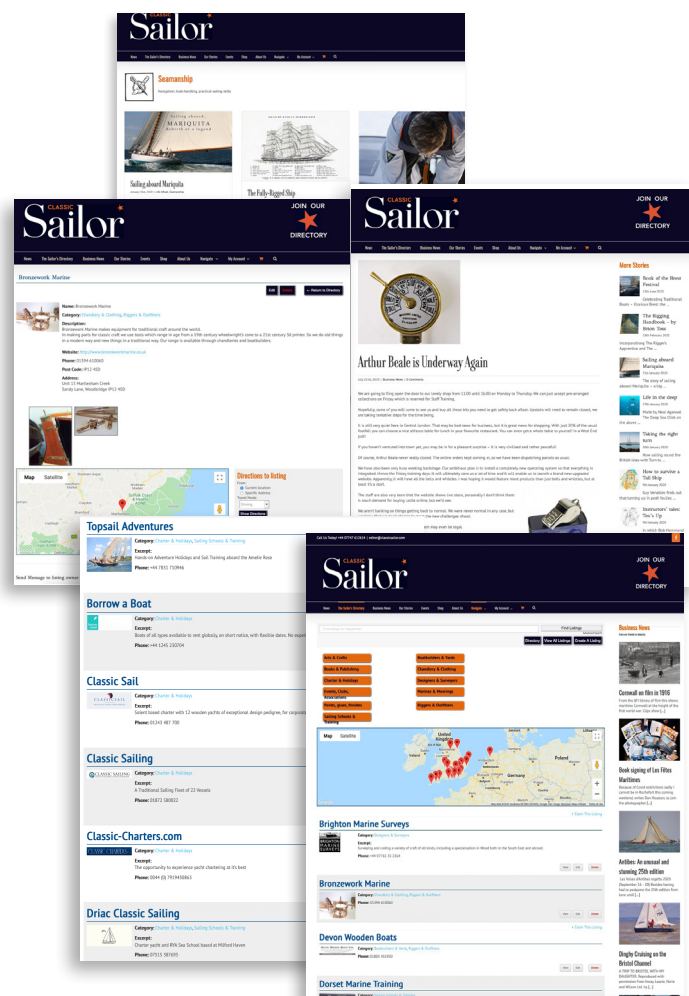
CLASSIC Sailor

Seamanship

Sailing aboard Mariquita

The Fully-Rigged Ship

CLASSIC Sailor

JOIN OUR DIRECTORY

News The Sailor's Directory Business News Our Stories Events Shop About Us Navigate My Account

Bronzework Marine

Edit Delete Return to Directory

Name: Bronzework Marine

Category: Chandlery & Clothing, Riggers & Outfitters

Description:

Website:

Phone: 01394 610060

Post Code: IP12 4SD

Address:
Unit 15 Martlesham Creek
Sandy Lane, Woodbridge IP12 4SD

Map Satellite

Directions to listing

Show Directions

Send Message to listing owner

CLASSIC Sailor

JOIN OUR DIRECTORY

News The Sailor's Directory Business News Our Stories Events Shop About Us Navigate My Account

Arthur Beale is Underway Again

More Stories

Book of the Brest Festival

The Rigging Handbook – by Brion Toss

Sailing aboard Mariquita

Life in the deep

Taking the right turn

How to survive a 'Tall Ship

Instructors' tales: Tee's Up

Topsail Adventures

Category: Charter & Holidays, Sailing Schools & Training

Excerpt:
Hands on Adventure Holidays and Sail Training aboard the Amelie Rose

Phone: +44 7831 730946

Borrow a Boat

Category: Charter & Holidays

Excerpt:

Phone: +44 1245 230704

Classic Sail

Category: Charter & Holidays

Excerpt:

Phone: 01243 487 700

Classic Sailing

Category: Charter & Holidays

Excerpt:
A Traditional Sailing Fleet of 22 Vessels

Phone: 01872 580022

Classic-Charters.com

Category: Budgens & Surveyors

Excerpt:
The opportunity to experience yacht chartering at it's best

Phone: 0044 (0) 7919458863

Driac Classic Sailing

Category: Charter & Holidays, Sailing Schools & Training

Excerpt:
Charter yacht and RYA Sea School based at Milford Haven

Phone: 07555 587695

CLASSIC Sailor

JOIN OUR DIRECTORY

News The Sailor's Directory Business News Our Stories Events Shop About Us Navigate My Account

Find Listings

Directory View All Listings Create A Listing

Arts & Crafts
Boatbuilders & Yards
Books & Publishing
Chandlery & Clothing
Charter & Holidays
Designers & Surveyors
Events, Clubs, Associations
Marinas & Moorings
Funds, grants, Hostels
Riggers & Outfitters
Sailing Schools & Training

Map Satellite

Brighton Marine Surveys

Bronzework Marine

Devon Wooden Boats

Dorset Marine Training

Business News

Cornwall on film in 1916

Book signing at Les Fêtes Maritimes

Antibes: An unusual and stunning 25th edition

Dinghy Cruising on the Bristol Channel